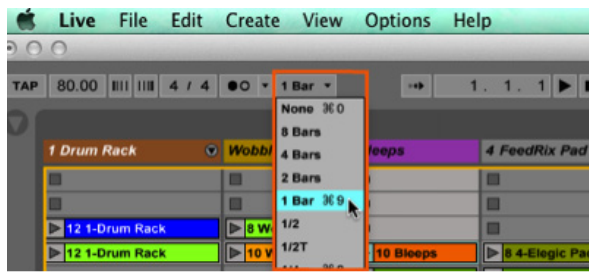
Live File Edit Create View Options Help

TAP 80.00 4 / 4 1 Bar 1. 1. 1

None ⌘0
8 Bars
4 Bars
2 Bars
1 Bar ⌘9
1/2
1/2T

1 Drum Rack
Wobbl
leeps
4 FeedRix Pad

12 1-Drum Rack
8 W
12 1-Drum Rack
10 V
10 Bleeps
8 4-Elegic Pad